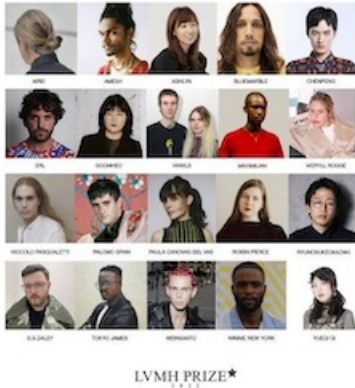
APID AMESH ASHLYN BLUEMARBLE CHENPENG
DRL DOOHNEO HRIKLS MAXIMILIAN MOFFILL RODGE
NICCOLO PASQUALETTI PALOMO SPAIN PAULA CANOVAS DEL VAS ROBYN PIERCE RYUNOSUKEOKAZAKI
S.S.DALEY TOKYO JAMES WEINSANTO WINNIE NEW YORK YUEQI QI
LVMH PRIZE
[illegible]